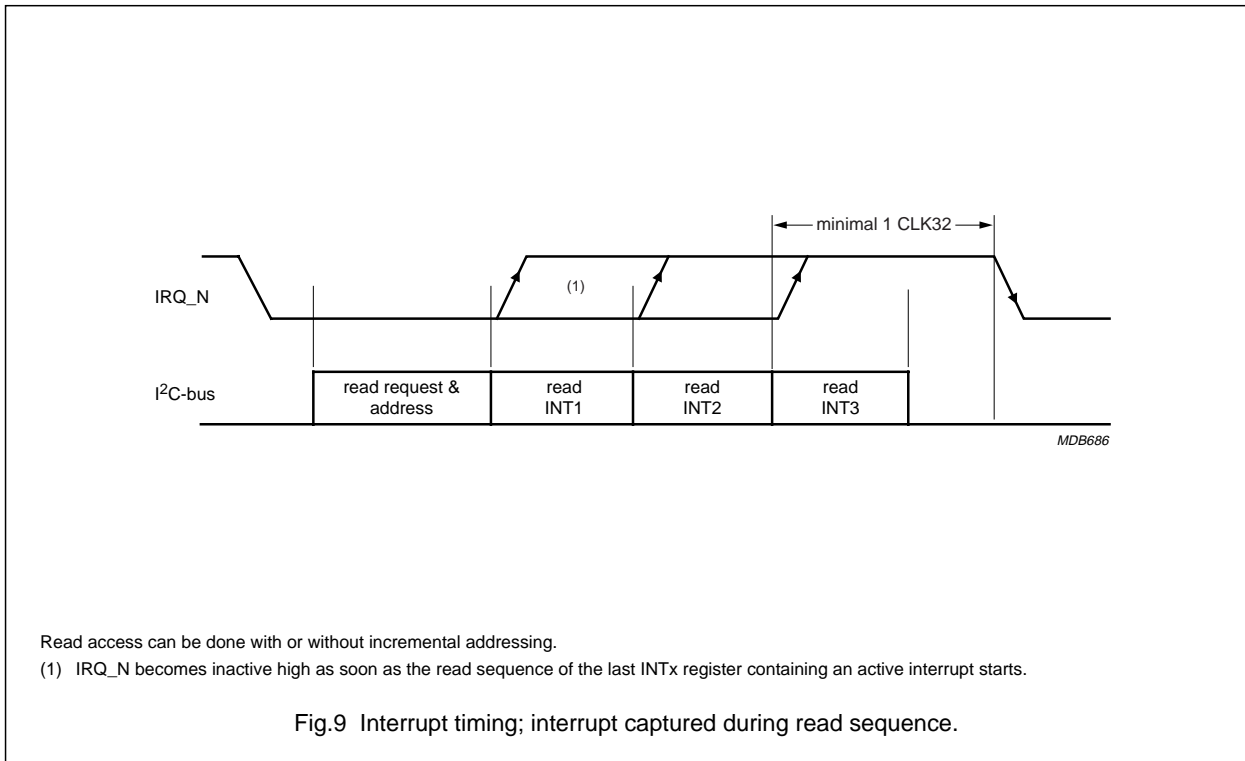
minimal 1 CLK32

IRQ_N

(1)

$I^2C$-bus

read request & address

read INT1

read INT2

read INT3

MDB686

Read access can be done with or without incremental addressing.

(1) IRQ_N becomes inactive high as soon as the read sequence of the last INTx register containing an active interrupt starts.

Fig.9 Interrupt timing; interrupt captured during read sequence.